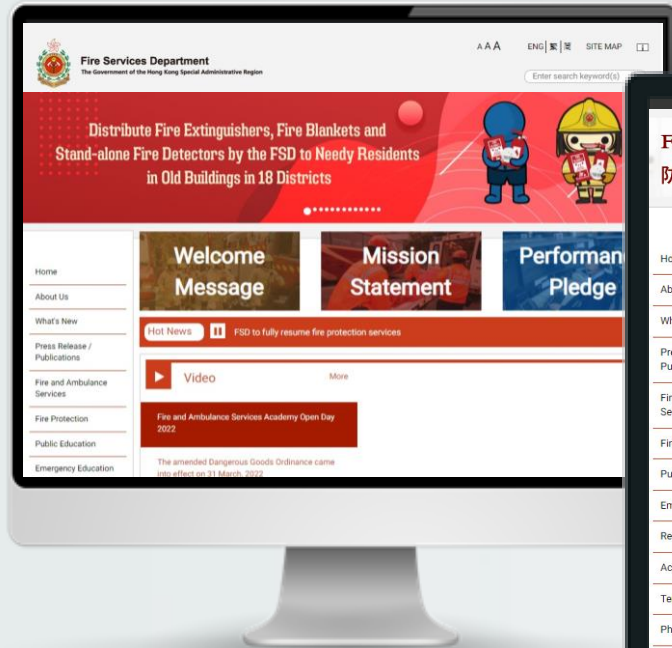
Fire Services Department
The Government of the Hong Kong Special Administrative Region

A A A ENG | 繁 | 简 SITE MAP

Enter search keyword(s)

Distribute Fire Extinguishers, Fire Blankets and Stand-alone Fire Detectors by the FSD to Needy Residents in Old Buildings in 18 Districts

Home
About Us
What's New
Press Release / Publications
Fire and Ambulance Services
Fire Protection
Public Education
Emergency Education

Welcome Message
Mission Statement
Performan Pledge

Hot News
FSD to fully resume fire protection services

Video
More

Fire and Ambulance Services Academy Open Day 2022

The amended Dangerous Goods Ordinance came into effect on 31 March, 2022

F
防

Ho
Ab
Wh
Pr
Pu
Fir
Se
Fir
Pu
Em
Re
Ac
Te
Ph